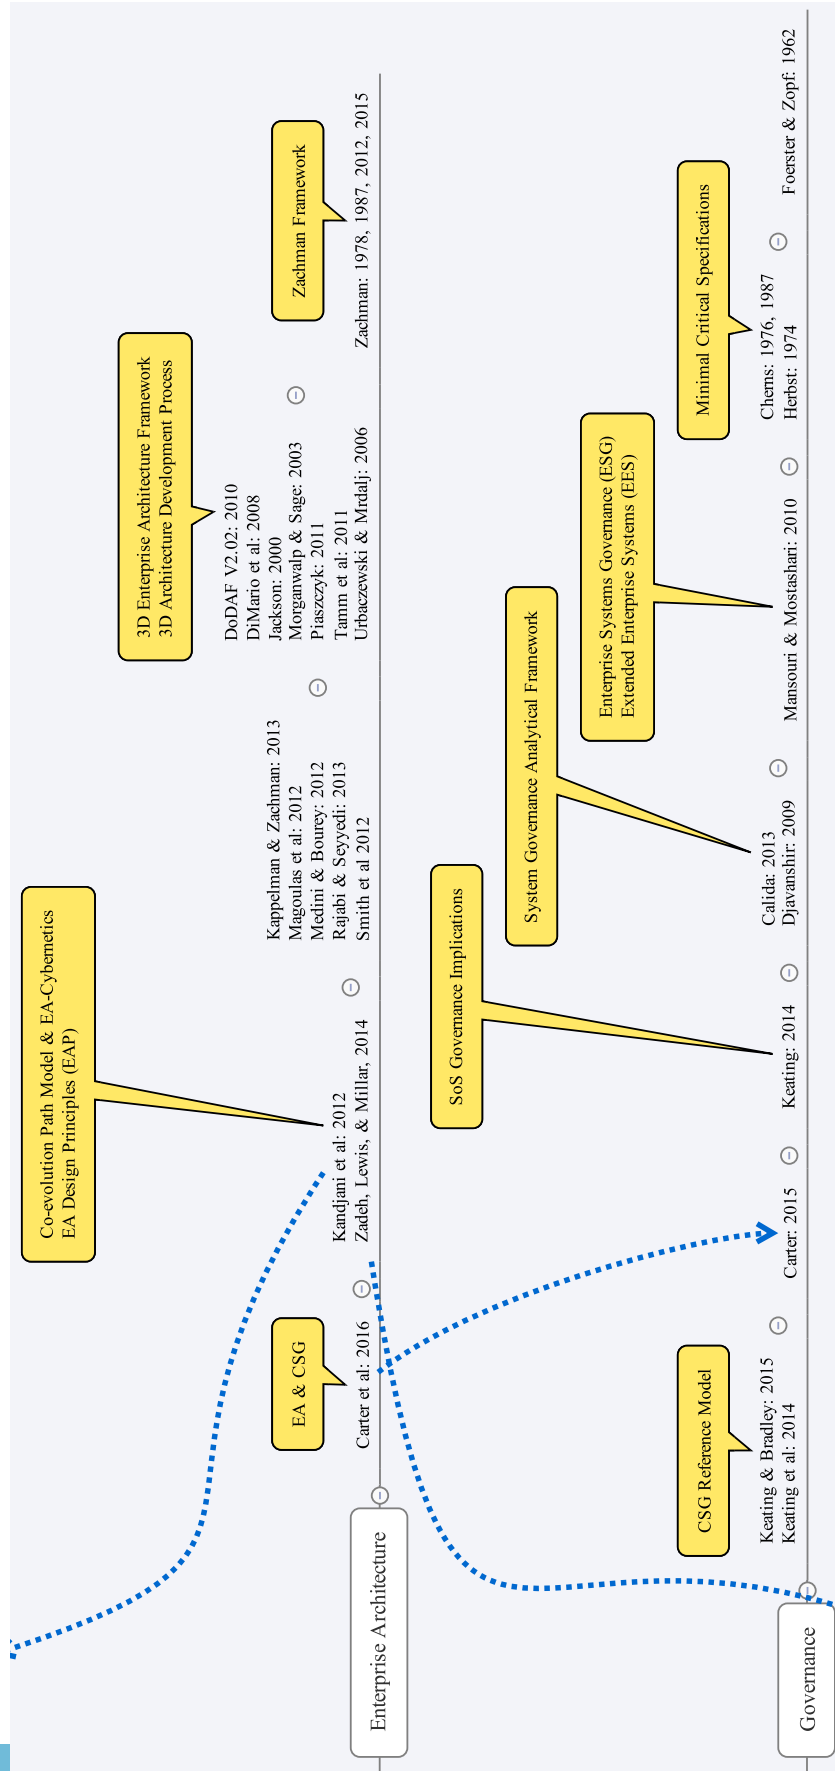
Enterprise Architecture

Carter et al: 2016

EA & CSG

Kandjani et al: 2012
Zadeh, Lewis, & Millar, 2014

Co-evolution Path Model & EA-Cybernetics
EA Design Principles (EAP)

Kappelman & Zachman: 2013
Magoulas et al: 2012
Medini & Bourey: 2012
Rajabi & Seyyedi: 2013
Smith et al 2012

DoDAF V2.02: 2010
DiMario et al: 2008
Jackson: 2000
Morganwalp & Sage: 2003
Piaszczyk: 2011
Tamm et al: 2011
Urbaczewski & Mrdalj: 2006

3D Enterprise Architecture Framework
3D Architecture Development Process

Zachman: 1978, 1987, 2012, 2015

Zachman Framework

Governance

Keating & Bradley: 2015
Keating et al: 2014

CSG Reference Model

Carter: 2015

Keating: 2014

SoS Governance Implications

Calida: 2013
Djavanshir: 2009

System Governance Analytical Framework

Mansouri & Mostashari: 2010

Enterprise Systems Governance (ESG)
Extended Enterprise Systems (EES)

Cherns: 1976, 1987
Herbst: 1974

Minimal Critical Specifications

Foerster & Zopf: 1962